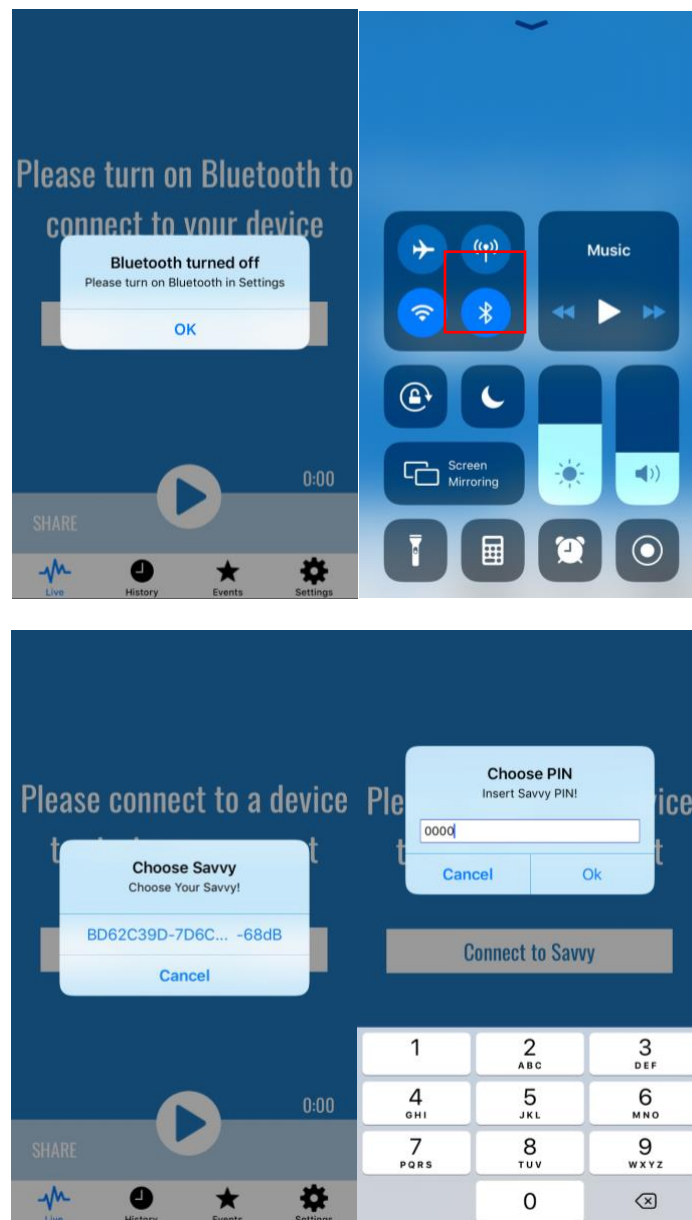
Please turn on Bluetooth to connect to your device

Bluetooth turned off
Please turn on Bluetooth in Settings
OK

0:00
SHARE

Live History Events Settings

Music

Screen Mirroring

Please connect to a device t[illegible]t

Choose Savvy
Choose Your Savvy!
BD62C39D-7D6C... -68dB
Cancel

0:00
SHARE

Live History Events Settings

Ple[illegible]vice t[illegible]t

Choose PIN
Insert Savvy PIN!
0000
Cancel Ok

Connect to Savvy

1
2 ABC
3 DEF
4 GHI
5 JKL
6 MNO
7 PQRS
8 TUV
9 WXYZ
0